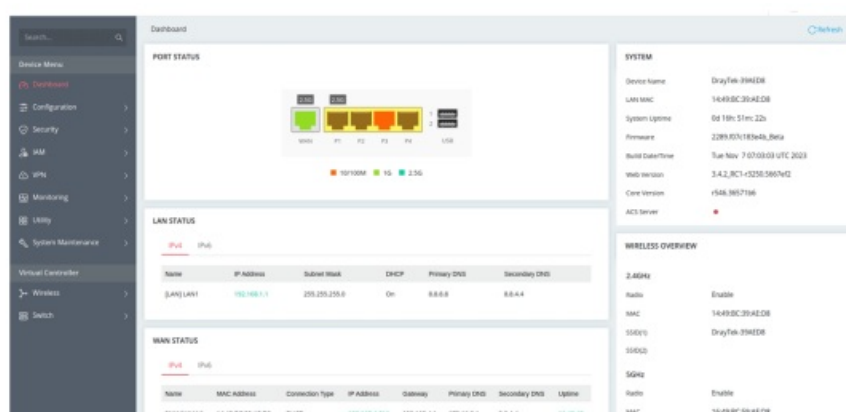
Search...

Device Menu

Dashboard

Configuration

Security

IAM

VPN

Monitoring

Utility

System Maintenance

Virtual Controller

Wireless

Switch

Dashboard

Refresh

PORT STATUS

2.5G

2.5G

WAN P1 P2 P3 P4 USB

1

2

10/100M 1G 2.5G

LAN STATUS

IPv4 IPv6

| Name | IP Address | Subnet Mask | DHCP | Primary DNS | Secondary DNS |
|---|---|---|---|---|---|
| [LAN] LAN1 | 192.168.1.1 | 255.255.255.0 | On | 8.8.8.8 | 8.8.4.4 |

WAN STATUS

IPv4 IPv6

| Name | MAC Address | Connection Type | IP Address | Gateway | Primary DNS | Secondary DNS | Uptime |
|---|---|---|---|---|---|---|---|
| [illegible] | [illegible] | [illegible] | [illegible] | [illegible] | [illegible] | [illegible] | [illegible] |

SYSTEM

| | |
|---|---|
| Device Name | DrayTek-394ED8 |
| LAN MAC | 14:49:BC:39:AE:D8 |
| System Uptime | 0d 16h 51m 22s |
| Firmware | 2289.f07c183e4b_Beta |
| Build Date/Time | Tue Nov 7 07:03:03 UTC 2023 |
| Web Version | 3.4.2_RC1-r3250.5667ef2 |
| Core Version | r546.3657166 |
| ACS Server | |

WIRELESS OVERVIEW

2.4GHz

| | |
|---|---|
| Radio | Enable |
| MAC | 14:49:BC:39:AE:D8 |
| SSID(1) | DrayTek-394ED8 |
| SSID(2) | |

5GHz

| | |
|---|---|
| Radio | Enable |
| MAC | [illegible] |